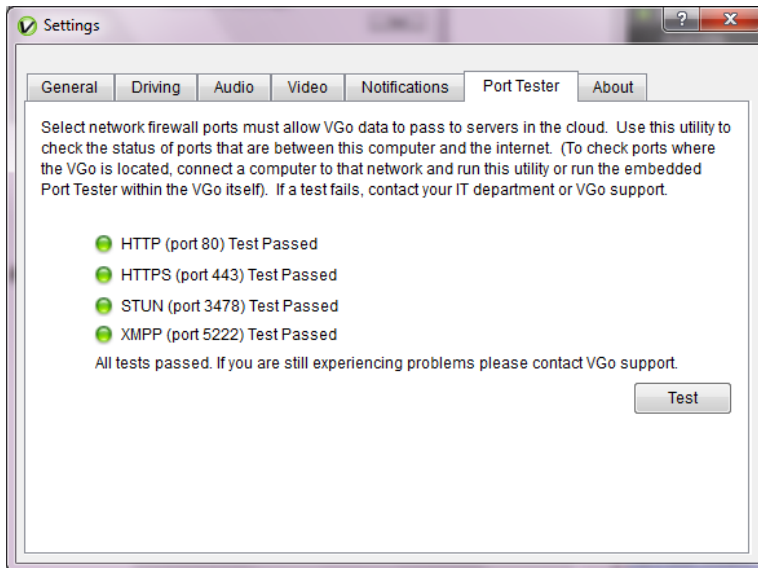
Settings

?
X

General
Driving
Audio
Video
Notifications
Port Tester
About

Select network firewall ports must allow VGo data to pass to servers in the cloud. Use this utility to check the status of ports that are between this computer and the internet. (To check ports where the VGo is located, connect a computer to that network and run this utility or run the embedded Port Tester within the VGo itself). If a test fails, contact your IT department or VGo support.

HTTP (port 80) Test Passed
HTTPS (port 443) Test Passed
STUN (port 3478) Test Passed
XMPP (port 5222) Test Passed

All tests passed. If you are still experiencing problems please contact VGo support.

Test